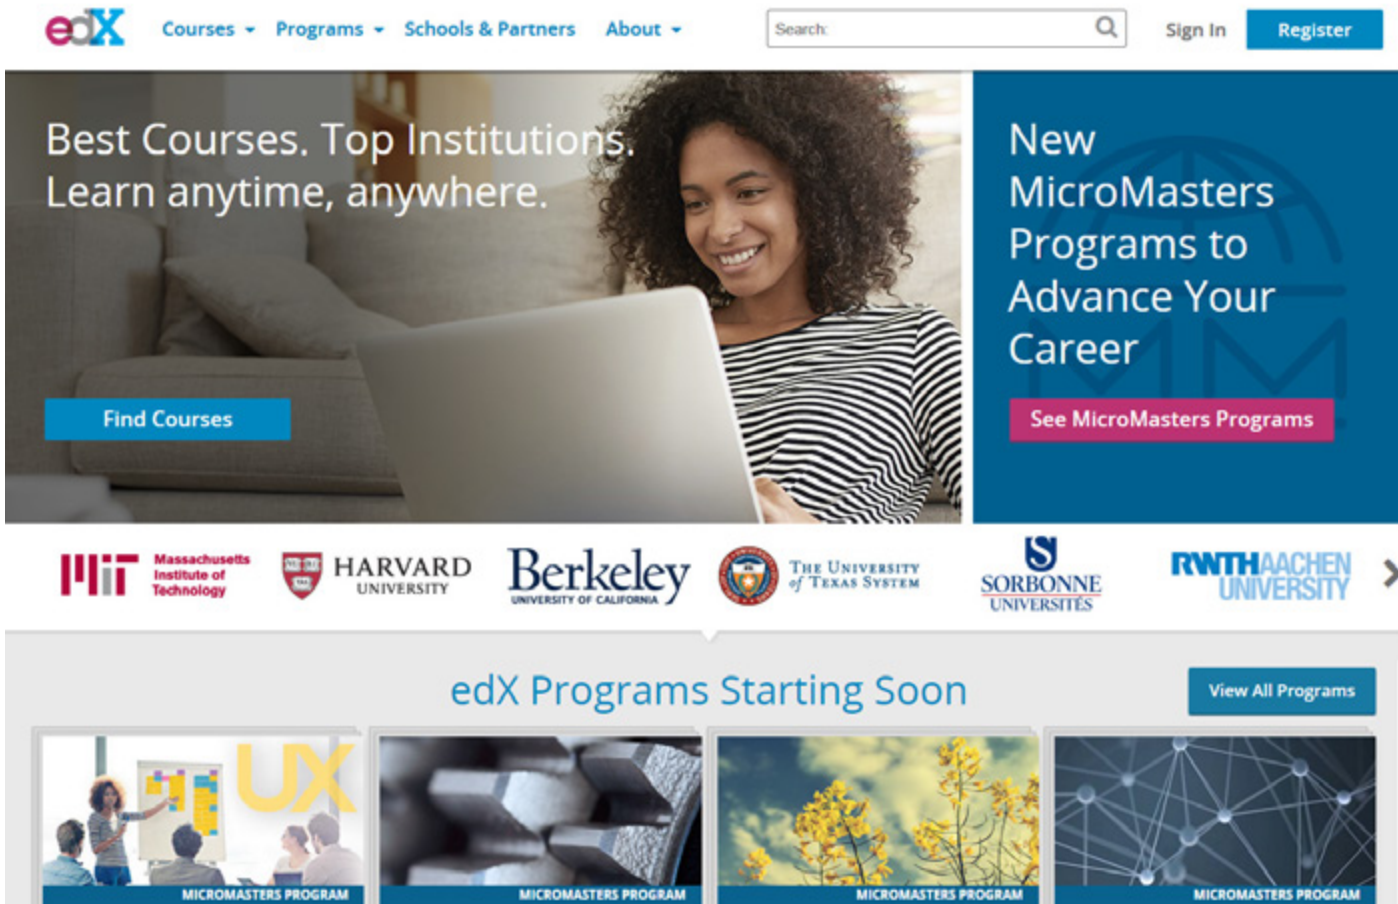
edX Courses Programs Schools & Partners About

Search:

Sign In Register

Best Courses. Top Institutions. Learn anytime, anywhere.

Find Courses

New MicroMasters Programs to Advance Your Career

See MicroMasters Programs

MIT Massachusetts Institute of Technology

HARVARD UNIVERSITY

Berkeley UNIVERSITY OF CALIFORNIA

THE UNIVERSITY of TEXAS SYSTEM

SORBONNE UNIVERSITÉS

RWTH AACHEN UNIVERSITY

edX Programs Starting Soon

View All Programs

UX

MICROMASTERS PROGRAM

MICROMASTERS PROGRAM

MICROMASTERS PROGRAM

MICROMASTERS PROGRAM